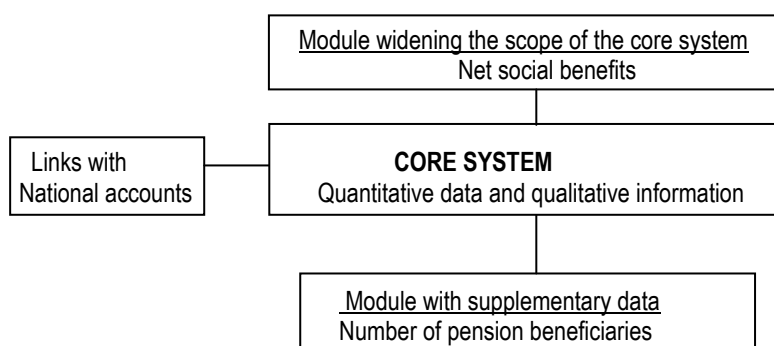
Module widening the scope of the core system
Net social benefits

Links with National accounts

CORE SYSTEM
Quantitative data and qualitative information

Module with supplementary data
Number of pension beneficiaries